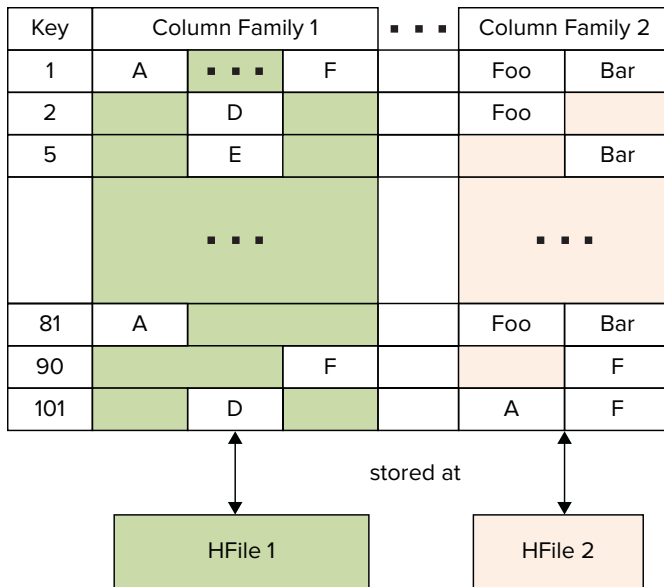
| Key | Column Family 1 | | | ... | Column Family 2 | |
|---|---|---|---|---|---|---|
| 1 | A | ... | F | | Foo | Bar |
| 2 | | D | | | Foo | |
| 5 | | E | | | | Bar |
| | | ... | | | ... | |
| 81 | A | | | | Foo | Bar |
| 90 | | | F | | | F |
| 101 | | D | | | A | F |

stored at

HFile 1

HFile 2